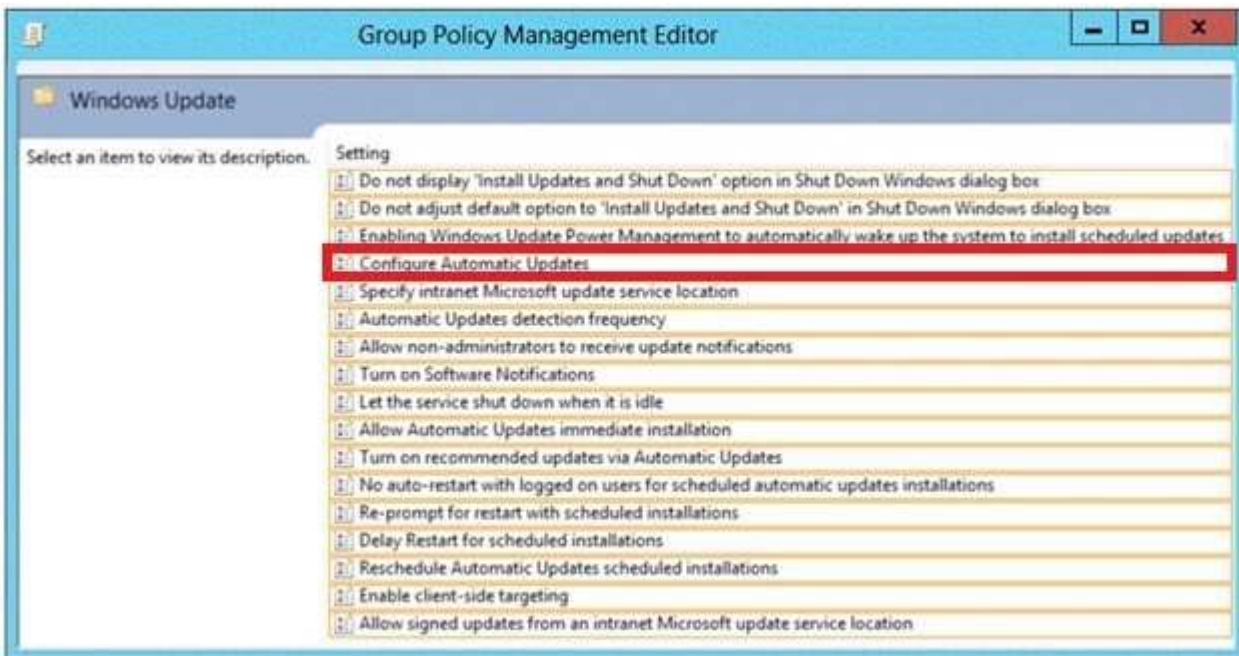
Group Policy Management Editor

Windows Update

Select an item to view its description.

Setting
Do not display 'Install Updates and Shut Down' option in Shut Down Windows dialog box
Do not adjust default option to 'Install Updates and Shut Down' in Shut Down Windows dialog box
Enabling Windows Update Power Management to automatically wake up the system to install scheduled updates
Configure Automatic Updates
Specify intranet Microsoft update service location
Automatic Updates detection frequency
Allow non-administrators to receive update notifications
Turn on Software Notifications
Let the service shut down when it is idle
Allow Automatic Updates immediate installation
Turn on recommended updates via Automatic Updates
No auto-restart with logged on users for scheduled automatic updates installations
Re-prompt for restart with scheduled installations
Delay Restart for scheduled installations
Reschedule Automatic Updates scheduled installations
Enable client-side targeting
Allow signed updates from an intranet Microsoft update service location